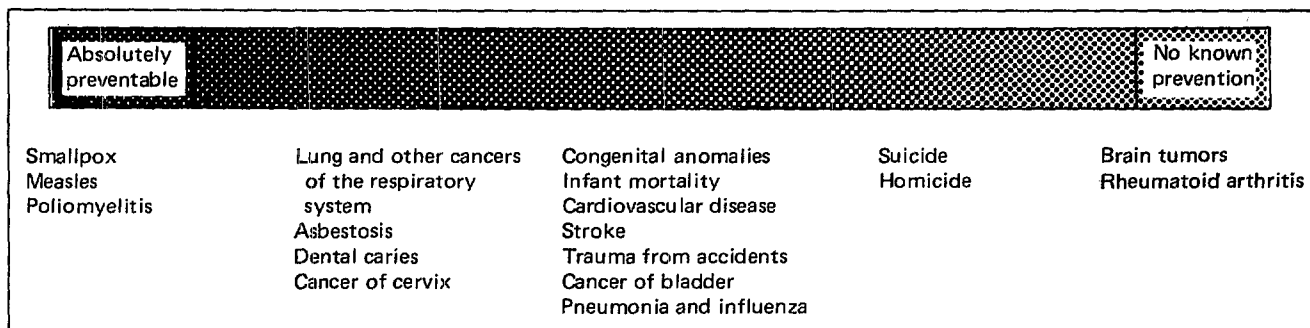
Absolutely preventable

No known prevention

Smallpox
Measles
Poliomyelitis

Lung and other cancers of the respiratory system
Asbestosis
Dental caries
Cancer of cervix

Congenital anomalies
Infant mortality
Cardiovascular disease
Stroke
Trauma from accidents
Cancer of bladder
Pneumonia and influenza

Suicide
Homicide

Brain tumors
Rheumatoid arthritis